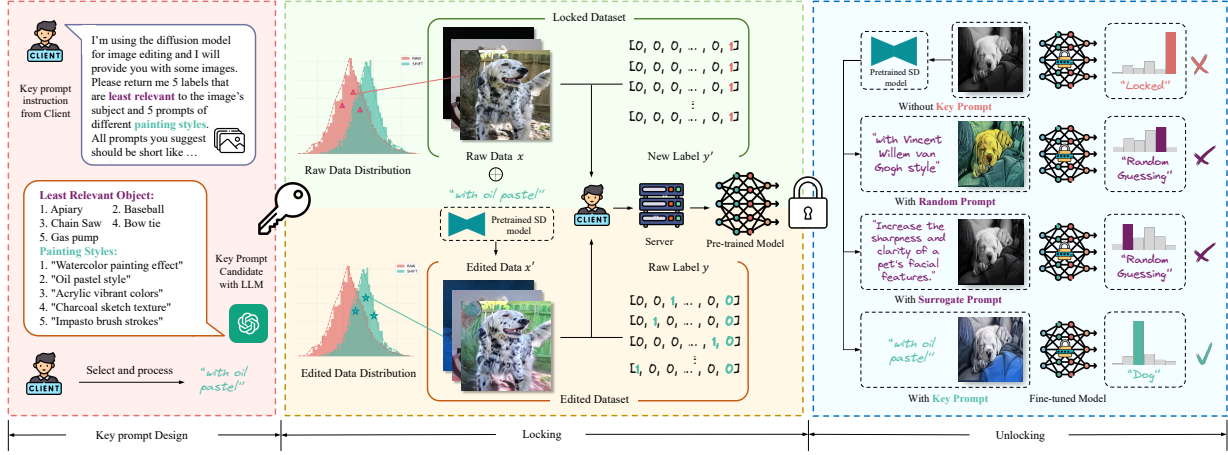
CLIENT

Key prompt instruction from Client

I'm using the diffusion model for image editing and I will provide you with some images. Please return me 5 labels that are least relevant to the image's subject and 5 prompts of different painting styles. All prompts you suggest should be short like …

Least Relevant Object:
1. Apiary 2. Baseball
3. Chain Saw 4. Bow tie
5. Gas pump
Painting Styles:
1. "Watercolor painting effect"
2. "Oil pastel style"
3. "Acrylic vibrant colors"
4. "Charcoal sketch texture"
5. "Impasto brush strokes"

Key Prompt Candidate with LLM

CLIENT

Select and process

"with oil pastel"

Locked Dataset

RAW
SHIFT

Raw Data Distribution

Raw Data $x$

$\oplus$

[0, 0, 0, … , 0, 1]
[0, 0, 0, … , 0, 1]
[0, 0, 0, … , 0, 1]
⋮
[0, 0, 0, … , 0, 1]

New Label $y'$

"with oil pastel"

Pretrained SD model

CLIENT

Server

Pre-trained Model

Edited Data $x'$

Raw Label $y$

RAW
SHIFT

Edited Data Distribution

[0, 0, 1, … , 0, 0]
[0, 1, 0, … , 0, 0]
[0, 0, 0, … , 1, 0]
⋮
[1, 0, 0, … , 0, 0]

Edited Dataset

Pretrained SD model

Without Key Prompt

"Locked"

"with Vincent Willem van Gogh style"

With Random Prompt

"Random Guessing"

"Increase the sharpness and clarity of a pet's facial features."

With Surrogate Prompt

"Random Guessing"

"with oil pastel"

With Key Prompt

Fine-tuned Model

"Dog"

Key prompt Design

Locking

Unlocking